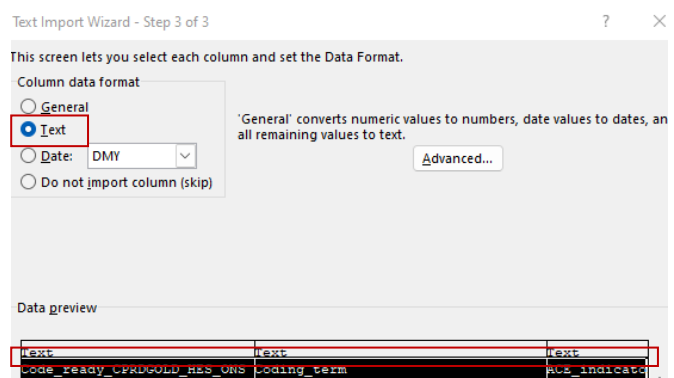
Text Import Wizard - Step 3 of 3

?

This screen lets you select each column and set the Data Format.

Column data format

General

Text

Date: DMY

Do not import column (skip)

'General' converts numeric values to numbers, date values to dates, an all remaining values to text.

Advanced...

Data preview

| Text | Text | Text |
|---|---|---|
| Code_ready_CPRDGOLD_HES_ONS | Coding_term | ACE_indicato |